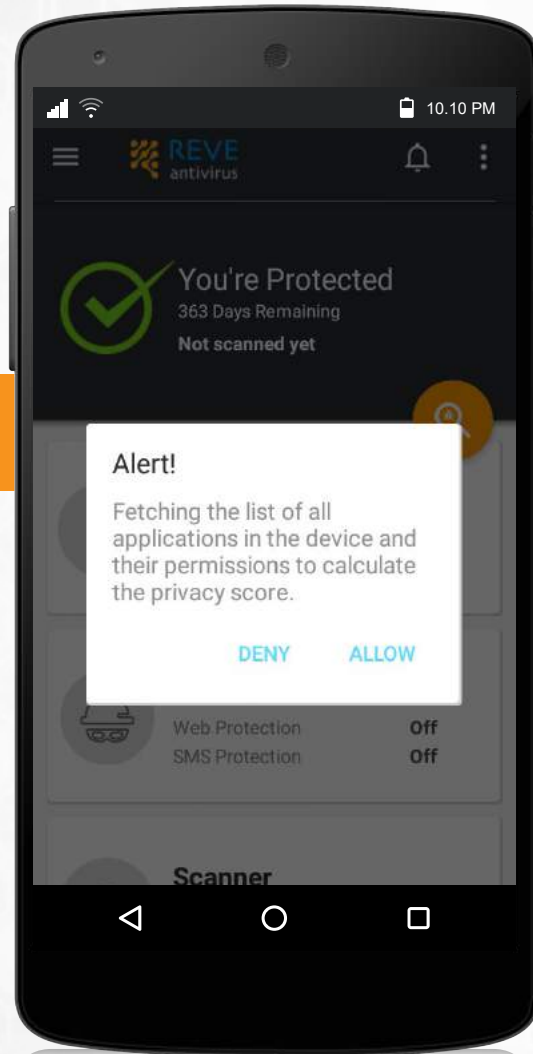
10.10 PM

REVE
antivirus

You're Protected
363 Days Remaining
Not scanned yet

Alert!
Fetching the list of all applications in the device and their permissions to calculate the privacy score.

DENY ALLOW

Web Protection Off
SMS Protection Off

Scanner